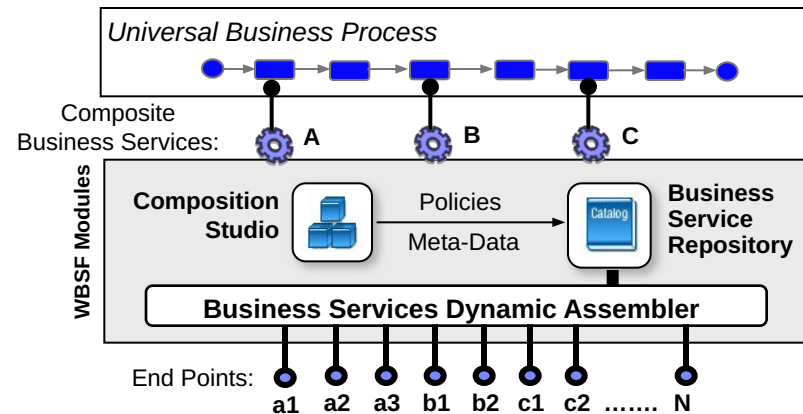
Universal Business Process

Composite Business Services:

A

B

C

WBSF Modules

Composition Studio

Policies

Meta-Data

Catalog

Business Service Repository

Business Services Dynamic Assembler

End Points:

a1 a2 a3 b1 b2 c1 c2 ……. N